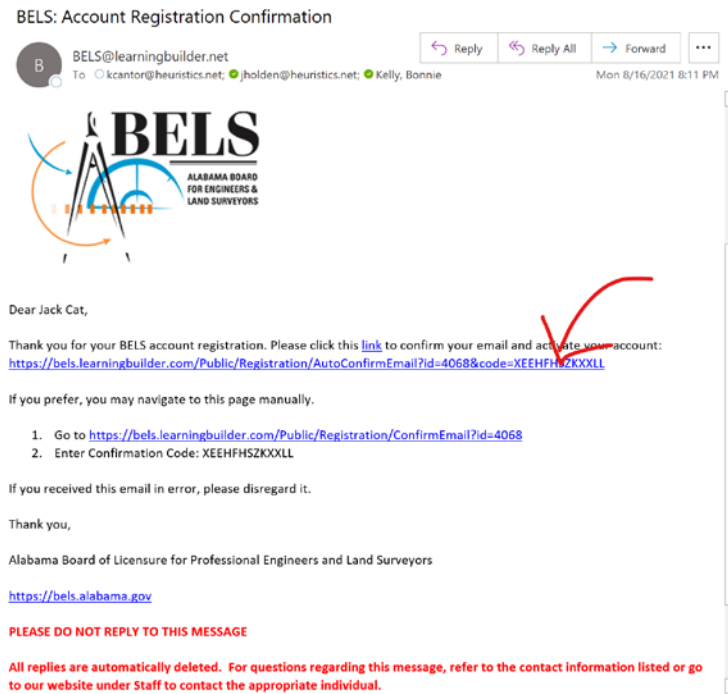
BELS: Account Registration Confirmation

B

BELS@learningbuilder.net

To kcantor@heuristics.net; jholden@heuristics.net; Kelly, Bonnie

Reply

Reply All

Forward

...

Mon 8/16/2021 8:11 PM

BELS

ALABAMA BOARD FOR ENGINEERS & LAND SURVEYORS

Dear Jack Cat,

Thank you for your BELS account registration. Please click this link to confirm your email and activate your account: https://bels.learningbuilder.com/Public/Registration/AutoConfirmEmail?id=4068&code=XEEHFHSZKXXLL

If you prefer, you may navigate to this page manually.

1. Go to https://bels.learningbuilder.com/Public/Registration/ConfirmEmail?id=4068
2. Enter Confirmation Code: XEEHFHSZKXXLL

If you received this email in error, please disregard it.

Thank you,

Alabama Board of Licensure for Professional Engineers and Land Surveyors

https://bels.alabama.gov

PLEASE DO NOT REPLY TO THIS MESSAGE

All replies are automatically deleted. For questions regarding this message, refer to the contact information listed or go to our website under Staff to contact the appropriate individual.